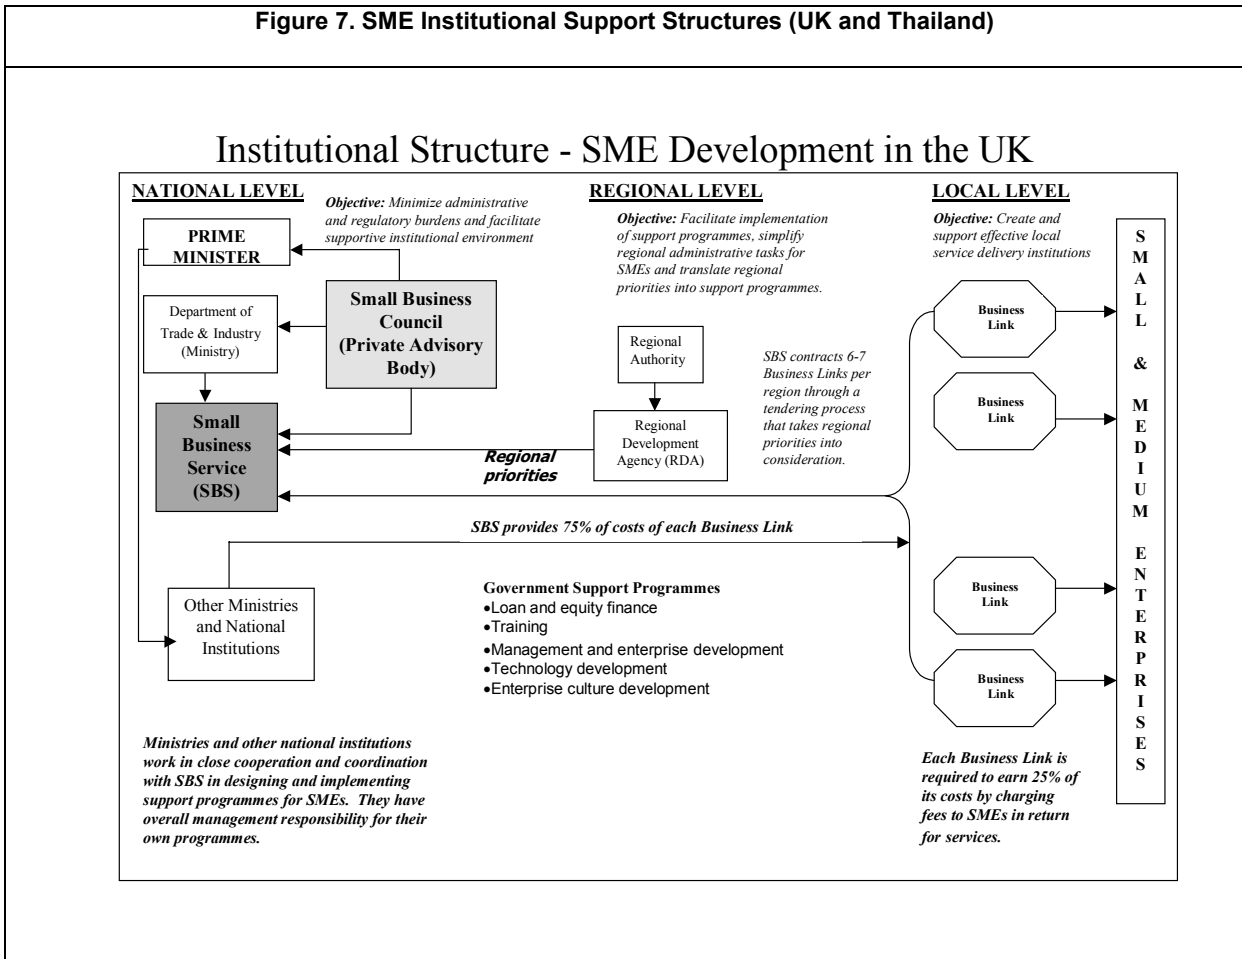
Figure 7. SME Institutional Support Structures (UK and Thailand)

Institutional Structure - SME Development in the UK

NATIONAL LEVEL

Objective: Minimize administrative and regulatory burdens and facilitate supportive institutional environment

REGIONAL LEVEL

Objective: Facilitate implementation of support programmes, simplify regional administrative tasks for SMEs and translate regional priorities into support programmes.

LOCAL LEVEL

Objective: Create and support effective local service delivery institutions

PRIME MINISTER

Department of Trade & Industry (Ministry)

Small Business Council (Private Advisory Body)

Small Business Service (SBS)

Regional Authority

Regional Development Agency (RDA)

Regional priorities

SBS contracts 6-7 Business Links per region through a tendering process that takes regional priorities into consideration.

Business Link

Business Link

Business Link

Business Link

SMALL & MEDIUM ENTERPRISES

SBS provides 75% of costs of each Business Link

Other Ministries and National Institutions

Government Support Programmes
•Loan and equity finance
•Training
•Management and enterprise development
•Technology development
•Enterprise culture development

Ministries and other national institutions work in close cooperation and coordination with SBS in designing and implementing support programmes for SMEs. They have overall management responsibility for their own programmes.

Each Business Link is required to earn 25% of its costs by charging fees to SMEs in return for services.